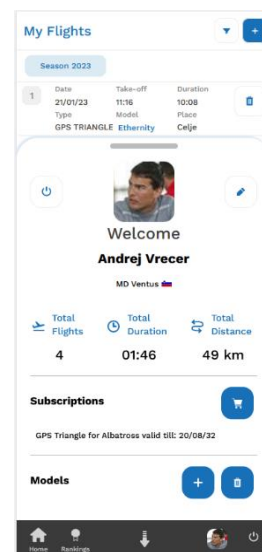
My Flights

Season 2023

1

| Date | Take-off | Duration |
|---|---|---|
| 21/01/23 | 11:16 | 10:08 |
| Type | Model | Place |
| GPS TRIANGLE | Ethernity | Celje |

Welcome

Andrej Vrecer

MD Ventus

Total Flights
4

Total Duration
01:46

Total Distance
49 km

Subscriptions

GPS Triangle for Albatross valid till: 20/08/32

Models

Home Rankings